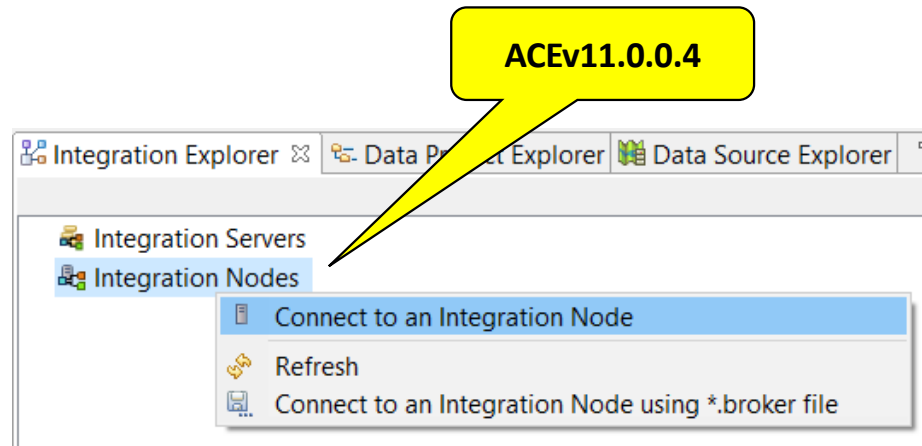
ACEv11.0.0.4

Integration Explorer ☒ Data Pr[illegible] Explorer Data Source Explorer

Integration Servers
Integration Nodes

Connect to an Integration Node
Refresh
Connect to an Integration Node using *.broker file